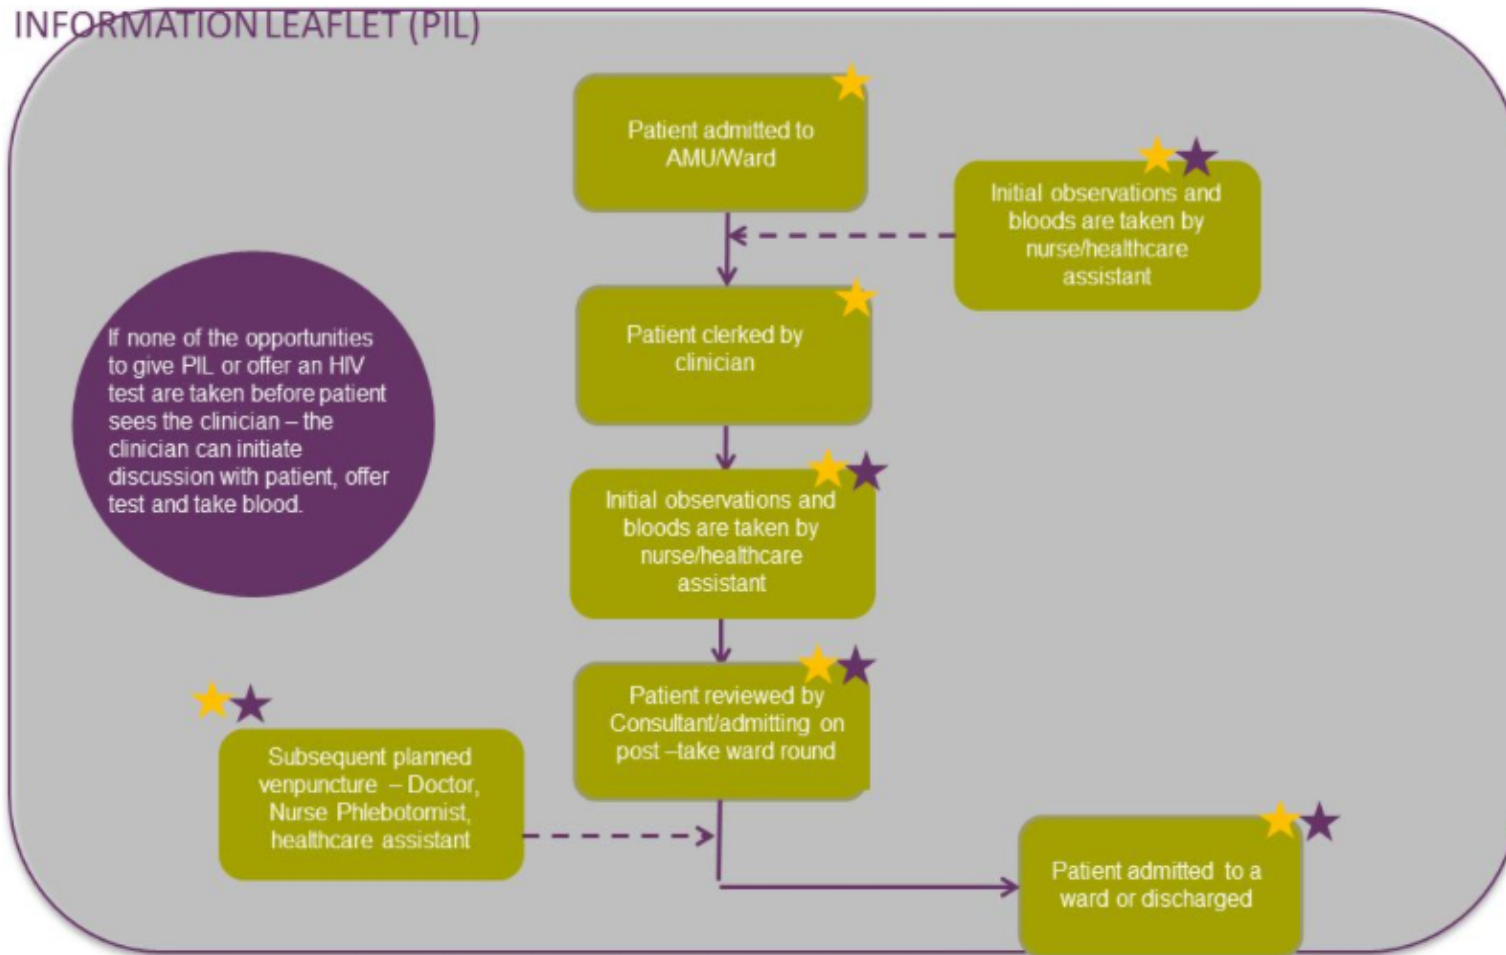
INFORMATION LEAFLET (PIL)

Patient admitted to AMU/Ward

Initial observations and bloods are taken by nurse/healthcare assistant

If none of the opportunities to give PIL or offer an HIV test are taken before patient sees the clinician – the clinician can initiate discussion with patient, offer test and take blood.

Patient clerked by clinician

Initial observations and bloods are taken by nurse/healthcare assistant

Patient reviewed by Consultant/admitting on post –take ward round

Subsequent planned venpuncture – Doctor, Nurse Phlebotomist, healthcare assistant

Patient admitted to a ward or discharged